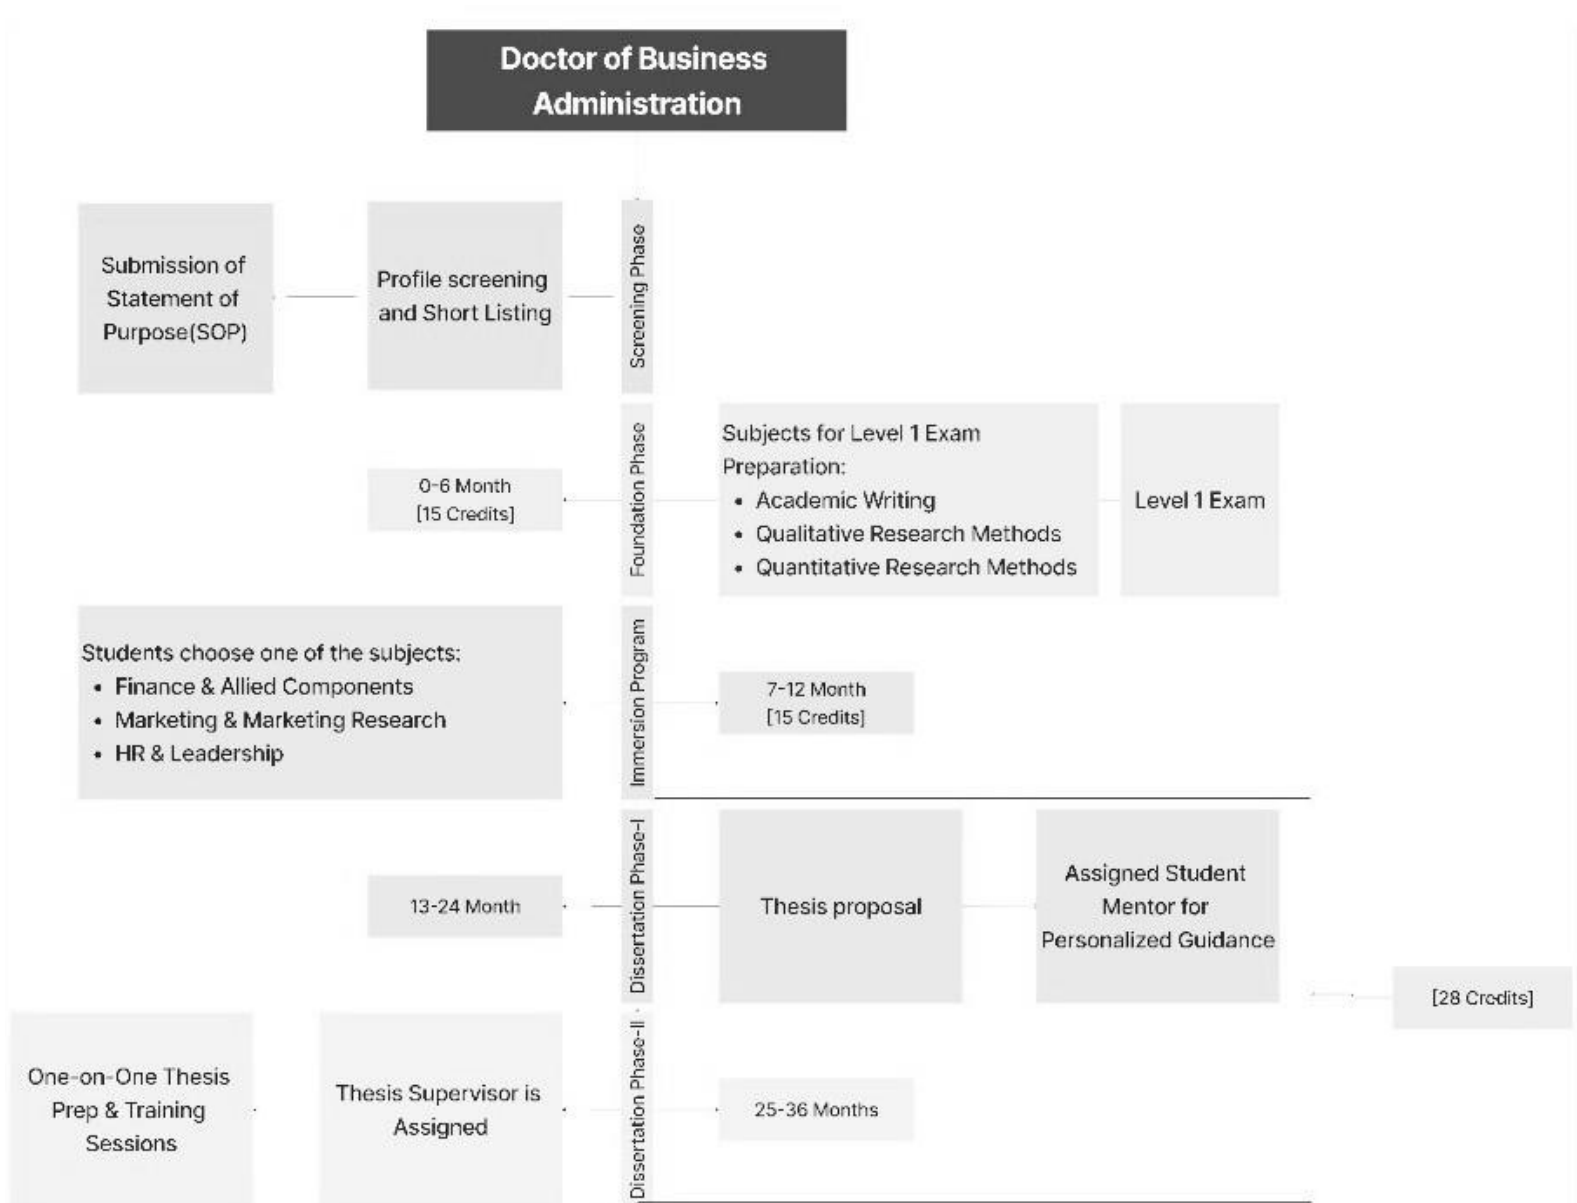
Doctor of Business Administration

Submission of Statement of Purpose(SOP)

Profile screening and Short Listing

Screening Phase

0-6 Month
[15 Credits]

Foundation Phase

Subjects for Level 1 Exam Preparation:
• Academic Writing
• Qualitative Research Methods
• Quantitative Research Methods

Level 1 Exam

Students choose one of the subjects:
• Finance & Allied Components
• Marketing & Marketing Research
• HR & Leadership

Immersion Program

7-12 Month
[15 Credits]

13-24 Month

Dissertation Phase-I

Thesis proposal

Assigned Student Mentor for Personalized Guidance

[28 Credits]

One-on-One Thesis Prep & Training Sessions

Thesis Supervisor is Assigned

Dissertation Phase-II

25-36 Months